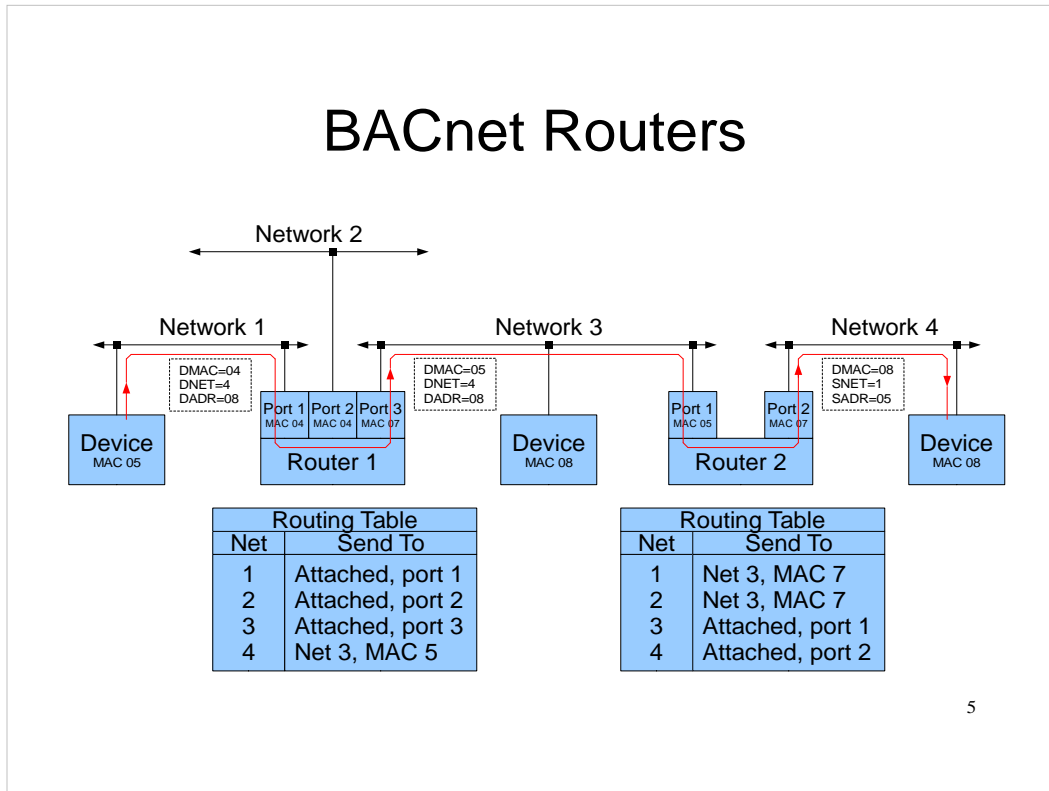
BACnet Routers

Network 2

Network 1

Network 3

Network 4

DMAC=04
DNET=4
DADR=08

DMAC=05
DNET=4
DADR=08

DMAC=08
SNET=1
SADR=05

Device
MAC 05

Port 1
MAC 04

Port 2
MAC 04

Port 3
MAC 07

Router 1

Device
MAC 08

Port 1
MAC 05

Port 2
MAC 07

Router 2

Device
MAC 08

| Routing Table | |
|---|---|
| Net | Send To |
| 1 | Attached, port 1 |
| 2 | Attached, port 2 |
| 3 | Attached, port 3 |
| 4 | Net 3, MAC 5 |

| Routing Table | |
|---|---|
| Net | Send To |
| 1 | Net 3, MAC 7 |
| 2 | Net 3, MAC 7 |
| 3 | Attached, port 1 |
| 4 | Attached, port 2 |

5